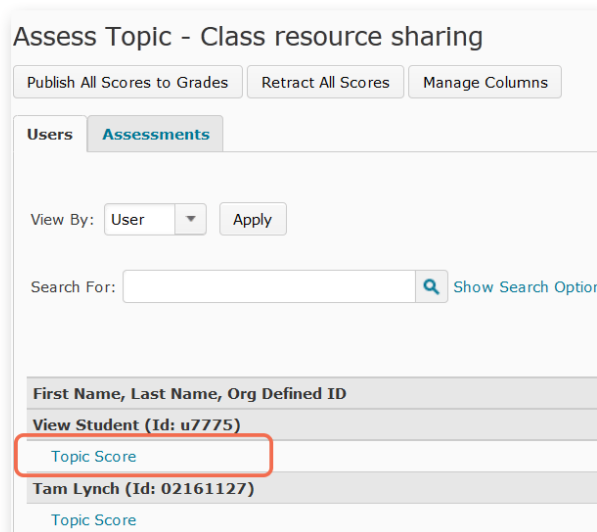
Assess Topic - Class resource sharing

Publish All Scores to Grades | Retract All Scores | Manage Columns

Users | Assessments

View By: User | Apply

Search For: | Show Search Optio

First Name, Last Name, Org Defined ID
View Student (Id: u7775)
Topic Score
Tam Lynch (Id: 02161127)
Topic Score